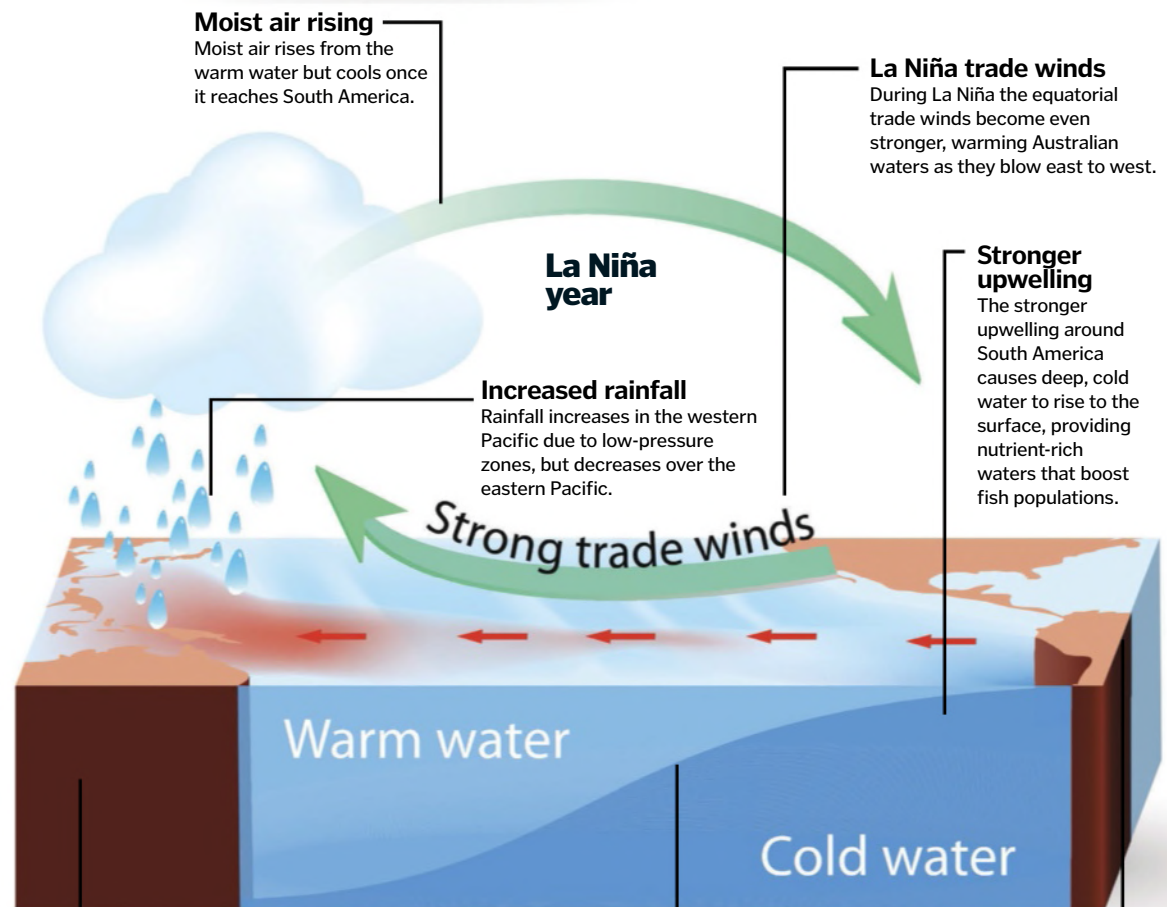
**Moist air rising**
Moist air rises from the warm water but cools once it reaches South America.

**La Niña trade winds**
During La Niña the equatorial trade winds become even stronger, warming Australian waters as they blow east to west.

La Niña year

**Stronger upwelling**
The stronger upwelling around South America causes deep, cold water to rise to the surface, providing nutrient-rich waters that boost fish populations.

**Increased rainfall**
Rainfall increases in the western Pacific due to low-pressure zones, but decreases over the eastern Pacific.

Strong trade winds

Warm water

Cold water